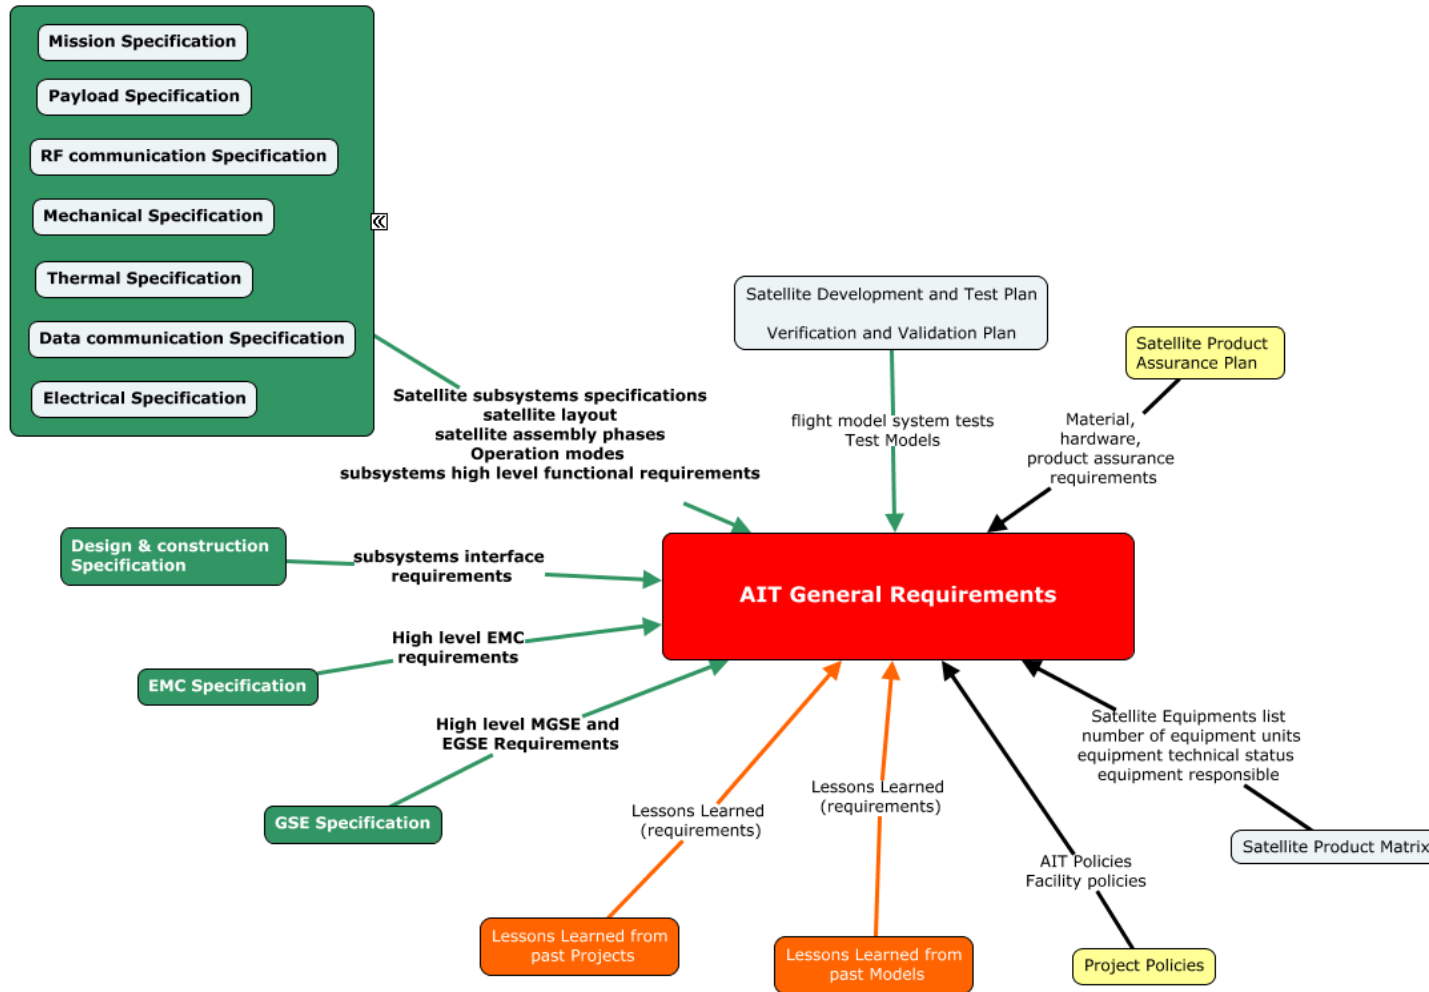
Mission Specification

Payload Specification

RF communication Specification

Mechanical Specification

Thermal Specification

Data communication Specification

Electrical Specification

Satellite subsystems specifications
satellite layout
satellite assembly phases
Operation modes
subsystems high level functional requirements

Satellite Development and Test Plan

Verification and Validation Plan

flight model system tests
Test Models

Satellite Product Assurance Plan

Material, hardware, product assurance requirements

Design & construction Specification

subsystems interface requirements

AIT General Requirements

High level EMC requirements

EMC Specification

High level MGSE and EGSE Requirements

GSE Specification

Lessons Learned (requirements)

Lessons Learned (requirements)

Satellite Equipments list
number of equipment units
equipment technical status
equipment responsible

Satellite Product Matrix

AIT Policies
Facility policies

Lessons Learned from past Projects

Lessons Learned from past Models

Project Policies